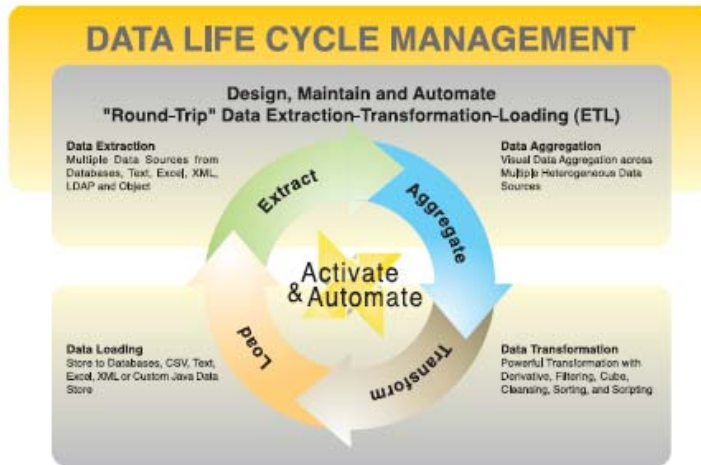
DATA LIFE CYCLE MANAGEMENT

Design, Maintain and Automate
"Round-Trip" Data Extraction-Transformation-Loading (ETL)

Data Extraction
Multiple Data Sources from Databases, Text, Excel, XML, LDAP and Object

Data Aggregation
Visual Data Aggregation across Multiple Heterogeneous Data Sources

Extract

Aggregate

Activate
& Automate

Load

Transform

Data Loading
Store to Databases, CSV, Text, Excel, XML or Custom Java Data Store

Data Transformation
Powerful Transformation with Derivative, Filtering, Cube, Cleansing, Sorting, and Scripting